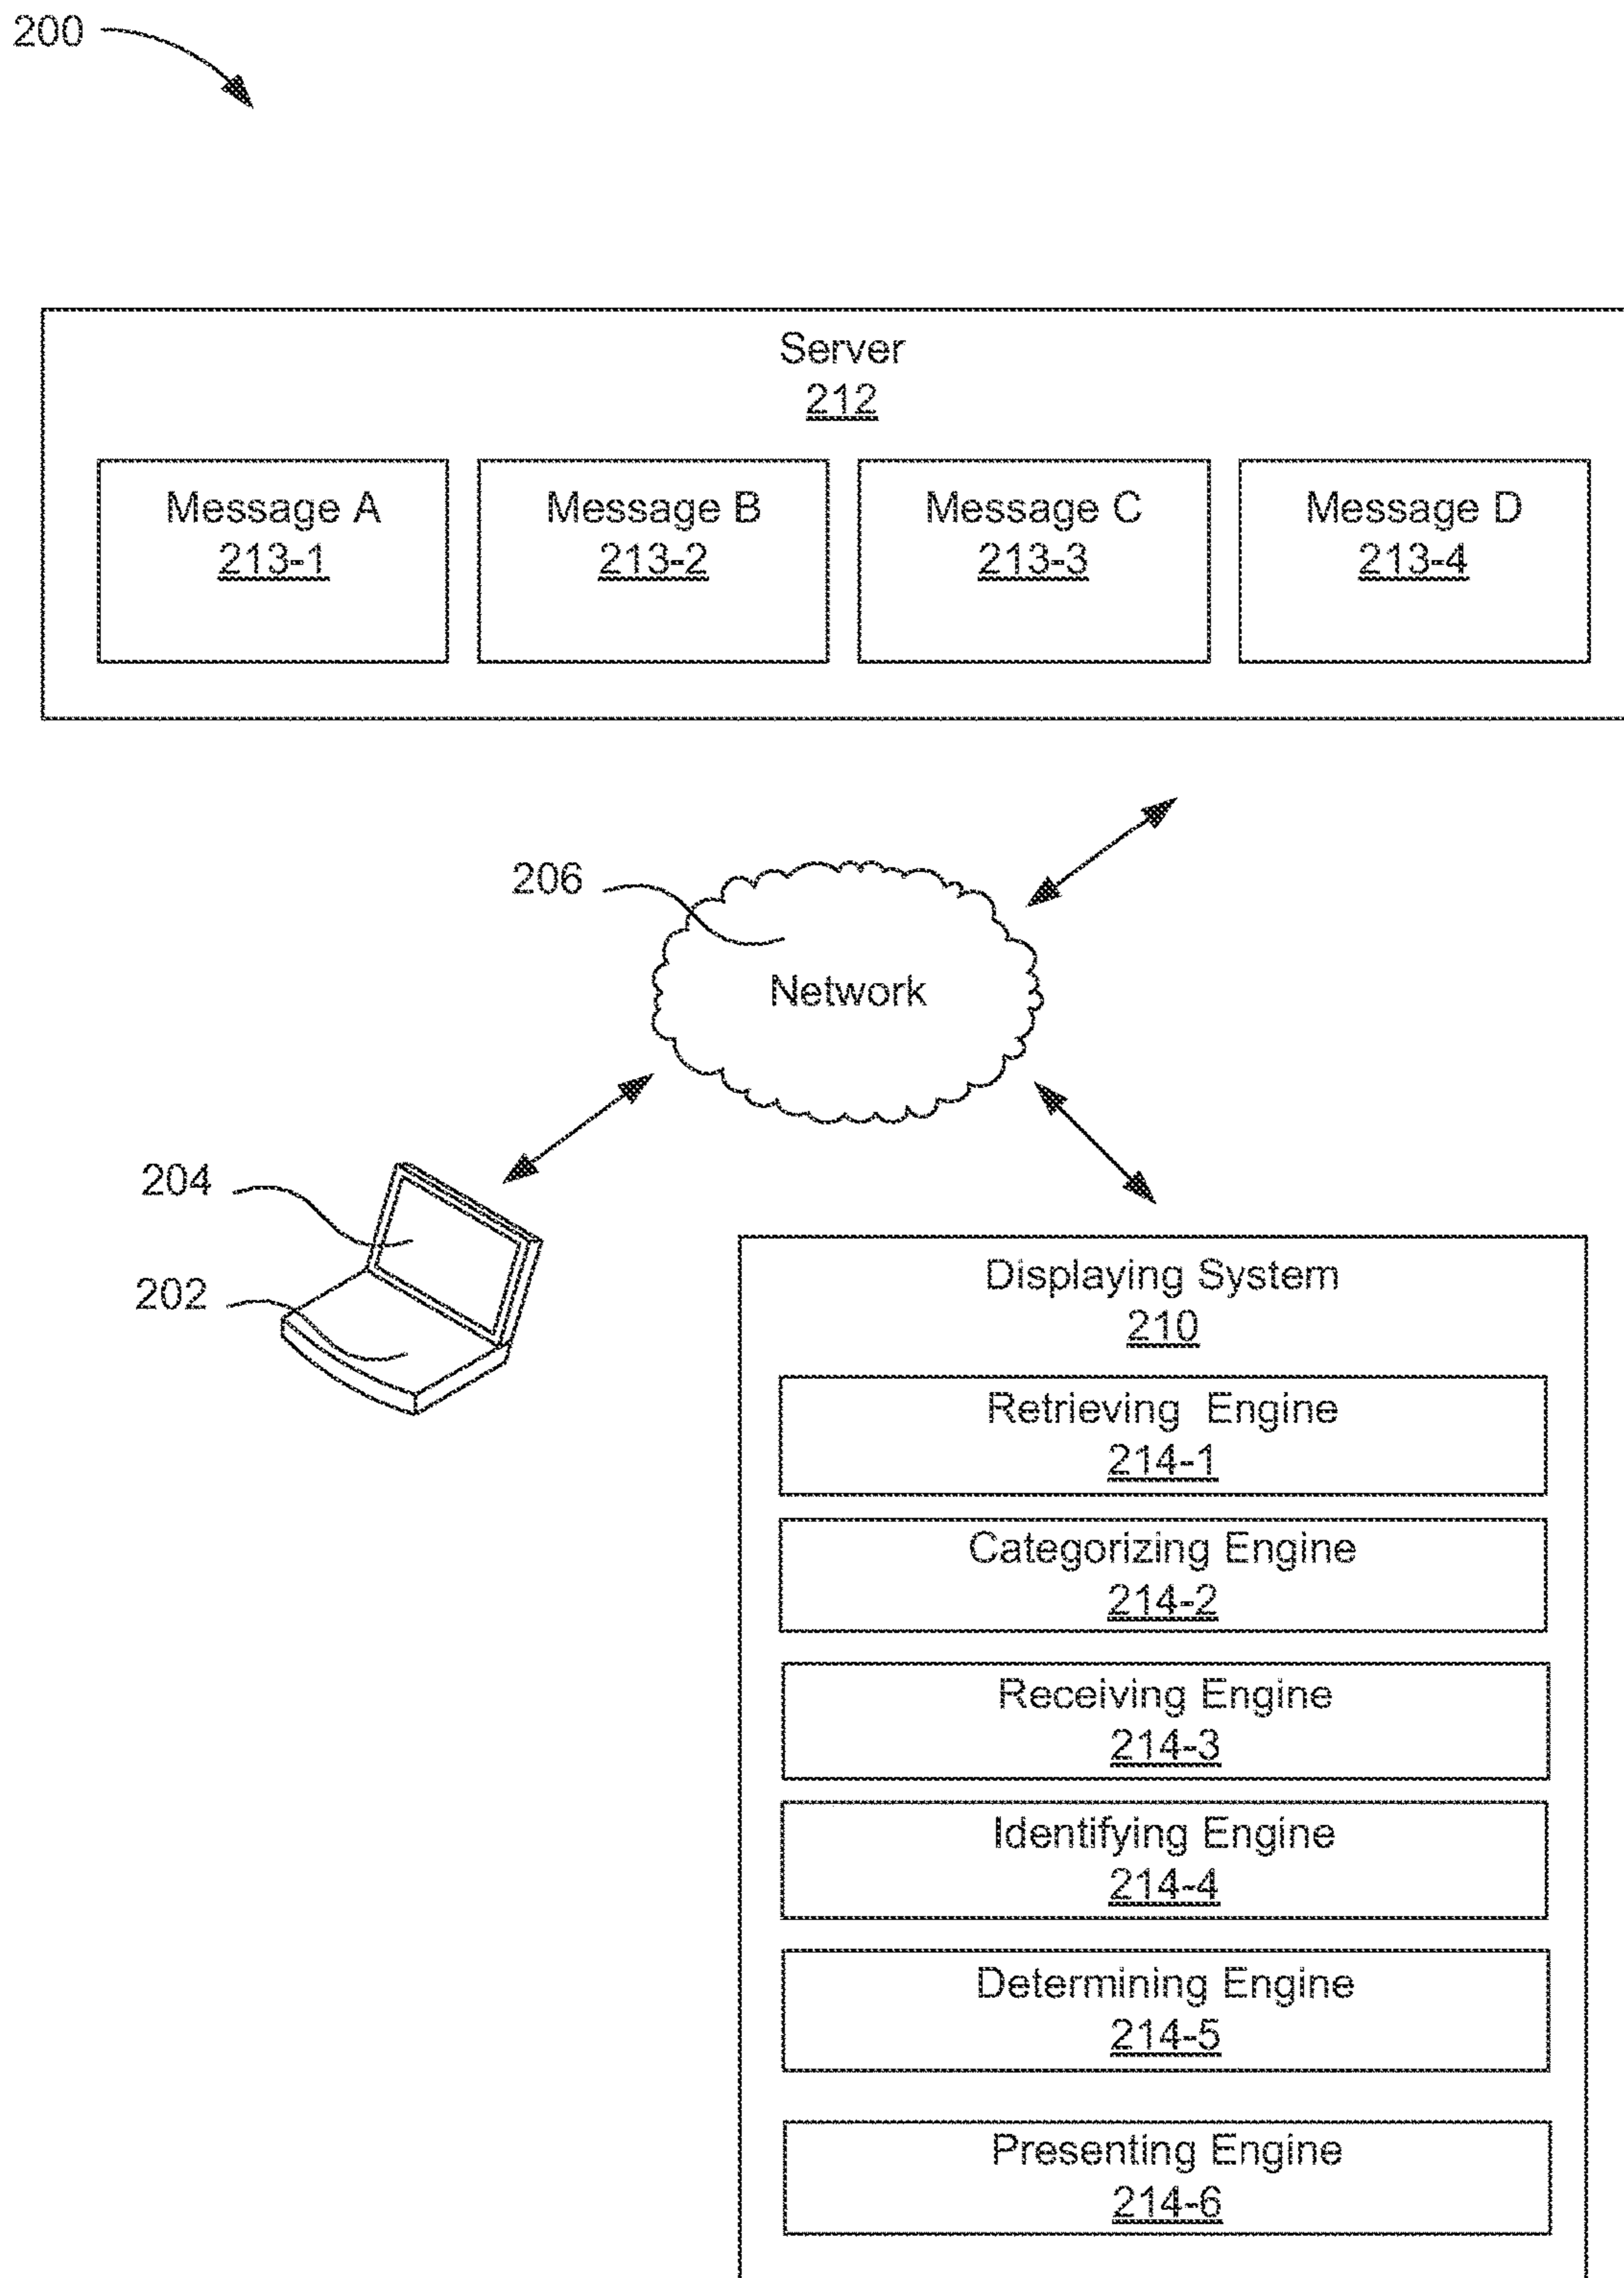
200

Server
212

Message A
213-1

Message B
213-2

Message C
213-3

Message D
213-4

206

Network

204

202

Displaying System
210

Retrieving Engine
214-1

Categorizing Engine
214-2

Receiving Engine
214-3

Identifying Engine
214-4

Determining Engine
214-5

Presenting Engine
214-6